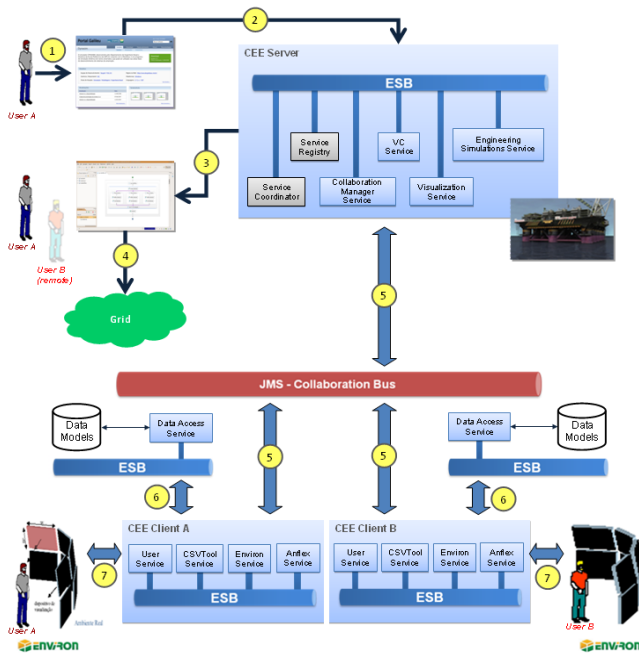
1
2
User A
CEE Server
ESB
Service Registry
VC Service
Engineering Simulations Service
Service Coordinator
Collaboration Manager Service
Visualization Service
3
User A
User B (remote)
4
Grid
5
JMS - Collaboration Bus
Data Models
Data Access Service
ESB
Data Access Service
Data Models
ESB
6
5
5
6
CEE Client A
User Service
CSVTool Service
Environ Service
Anflex Service
ESB
CEE Client B
User Service
CSVTool Service
Environ Service
Anflex Service
ESB
7
7
User A
User B
ENVIRON
ENVIRON